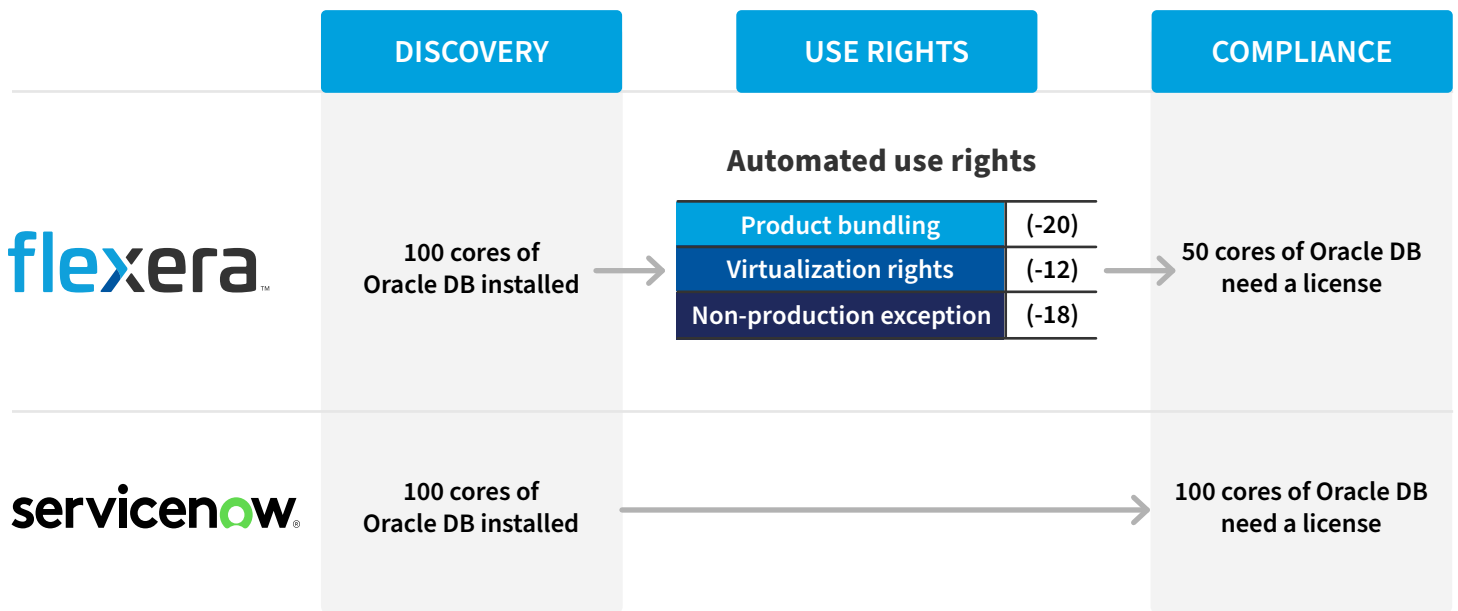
DISCOVERY

USE RIGHTS

COMPLIANCE

flexera™

100 cores of Oracle DB installed

Automated use rights

| Product bundling | (-20) |
|---|---|
| Virtualization rights | (-12) |
| Non-production exception | (-18) |

50 cores of Oracle DB need a license

servicenow®

100 cores of Oracle DB installed

100 cores of Oracle DB need a license